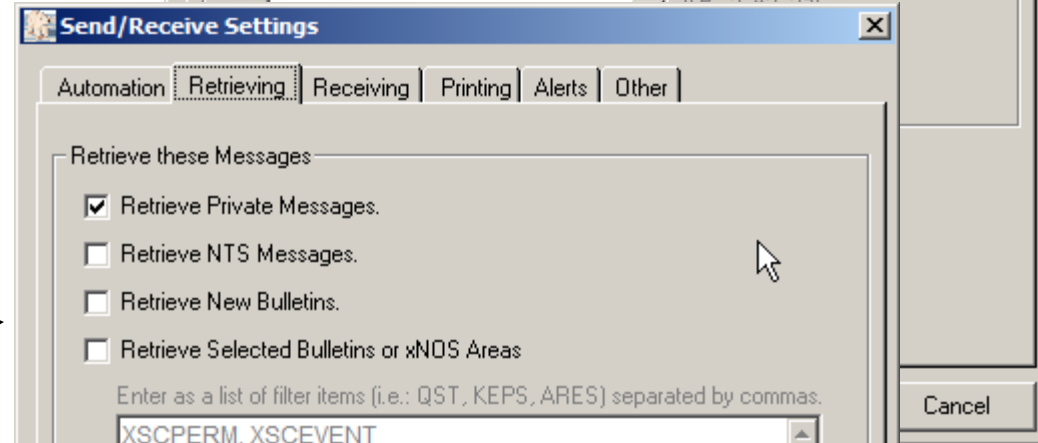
Send/Receive Settings

Automation | Retrieving | Receiving | Printing | Alerts | Other

Retrieve these Messages

Retrieve Private Messages.

Retrieve NTS Messages.

Retrieve New Bulletins.

Retrieve Selected Bulletins or xNOS Areas

Enter as a list of filter items (i.e.: QST, KEPS, ARES) separated by commas.

XSCPERM, XSCEVENT

Cancel